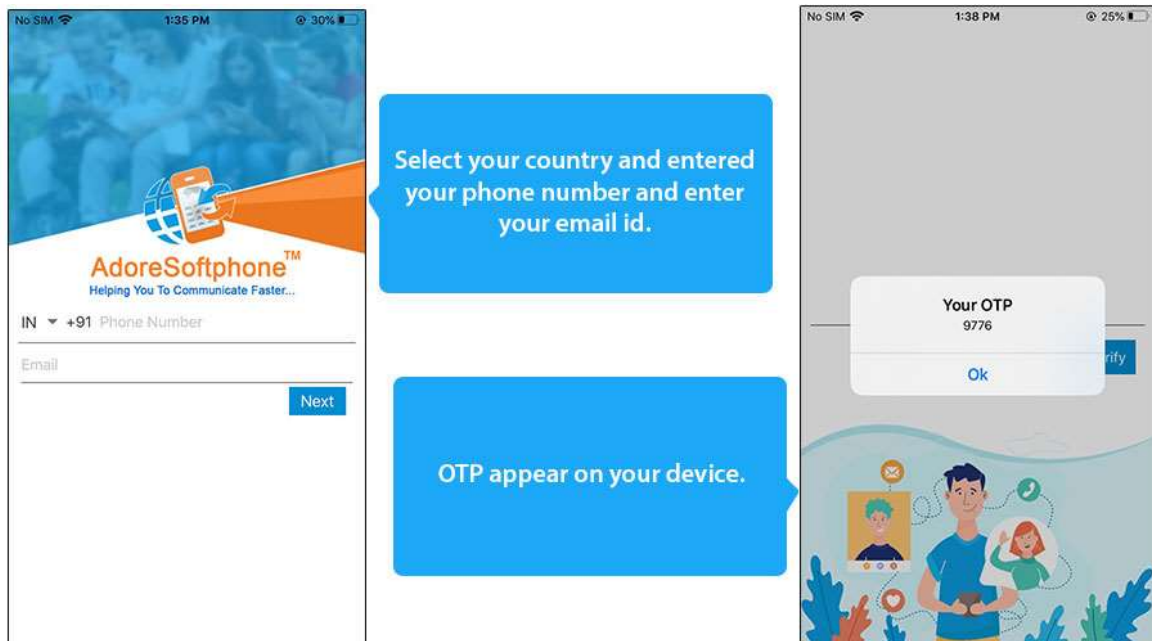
No SIM 1:35 PM 30%

AdoreSoftphone™
Helping You To Communicate Faster...

IN +91 Phone Number

Email

Next

Select your country and entered your phone number and enter your email id.

OTP appear on your device.

No SIM 1:38 PM 25%

Your OTP
9776

Ok

rify